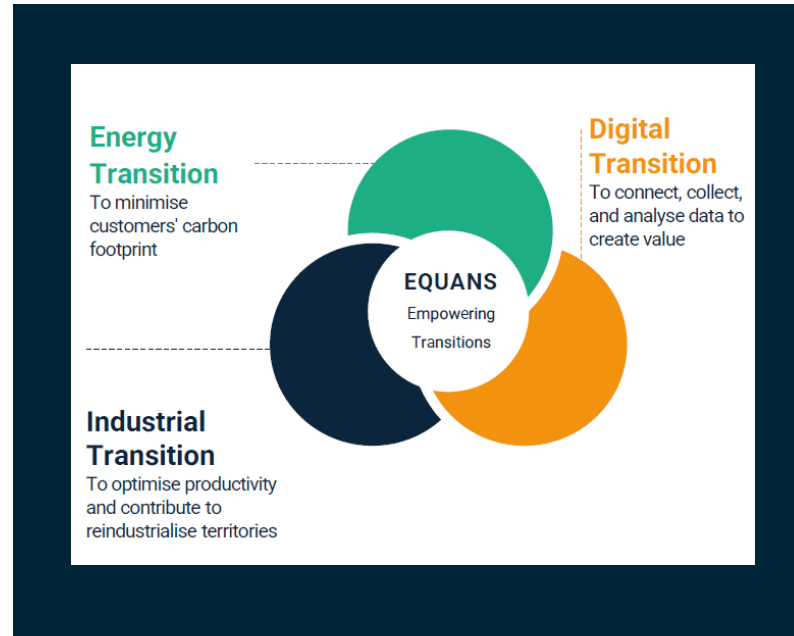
Energy Transition
To minimise customers' carbon footprint

Digital Transition
To connect, collect, and analyse data to create value

EQUANS
Empowering Transitions

Industrial Transition
To optimise productivity and contribute to reindustrialise territories